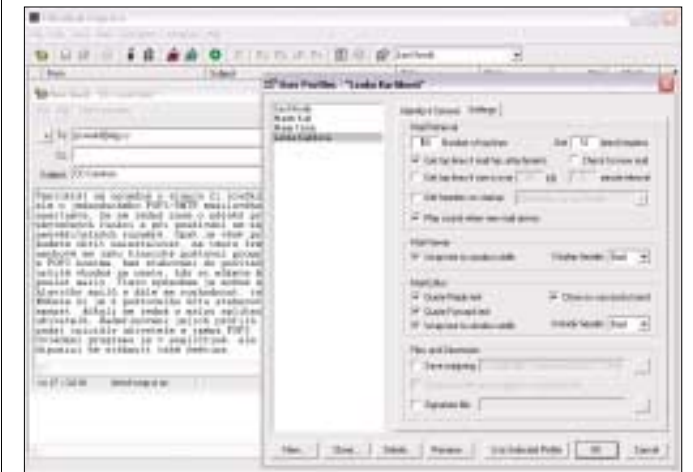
User Profiles - "Lenka Kuchtová"

Identity & Servers | Settings

Mail Retrieval

Number of lines from

Get

Mail Viewer

Mail Editor

Quote Reply text

Quote Forward text

Files and Directories

Save outgoing

Signature file

New... | Clone... | Delete... | Rename... | Use Selected Profile | OK | Cancel

To:

Subject: